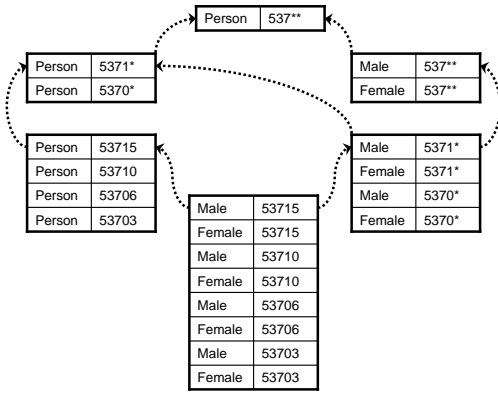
| Person | 537** |
|---|---|

| Person | 5371* |
|---|---|
| Person | 5370* |

| Male | 537** |
|---|---|
| Female | 537** |

| Person | 53715 |
|---|---|
| Person | 53710 |
| Person | 53706 |
| Person | 53703 |

| Male | 5371* |
|---|---|
| Female | 5371* |
| Male | 5370* |
| Female | 5370* |

| Male | 53715 |
|---|---|
| Female | 53715 |
| Male | 53710 |
| Female | 53710 |
| Male | 53706 |
| Female | 53706 |
| Male | 53703 |
| Female | 53703 |